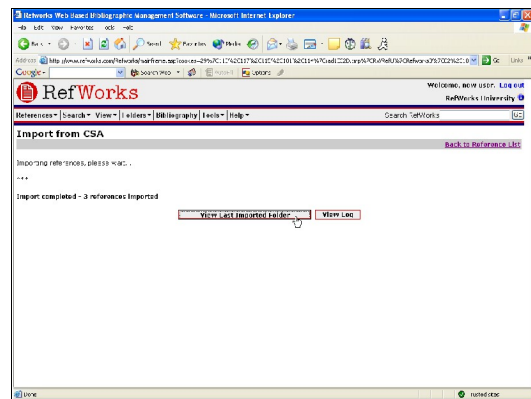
RefWorks Web Based Bibliographic Management Software - Microsoft Internet Explorer

File Edit View Favorites Tools Help

Back Search Favorites Media

Address http://www.refworks.com/Refworks/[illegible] Go Links

Google Search Web Options

RefWorks

Welcome, new user. Log out

RefWorks University

References ▾ Search ▾ View ▾ Folders ▾ Bibliography Tools ▾ Help ▾

Search RefWorks

Import from CSA

Back to Reference List

Importing references, please wait...

Import completed - 3 references imported

View Last Imported Folder

View Log

Done

Trusted sites